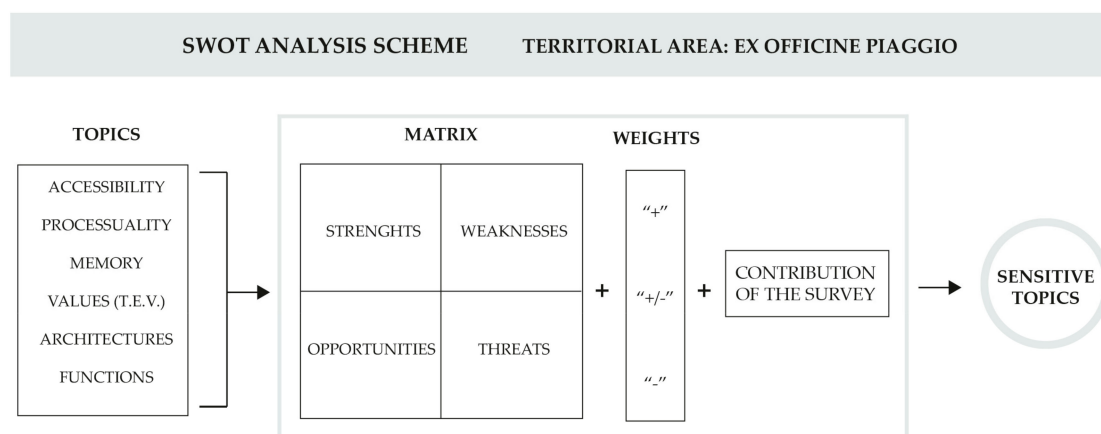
SWOT ANALYSIS SCHEME TERRITORIAL AREA: EX OFFICINE PIAGGIO

TOPICS

ACCESSIBILITY
PROCESSUALITY
MEMORY
VALUES (T.E.V.)
ARCHITECTURES
FUNCTIONS

MATRIX

| STRENGHTS | WEAKNESSES |
|---|---|
| OPPORTUNITIES | THREATS |

+

WEIGHTS

"+"
"+/-"
"-"

+

CONTRIBUTION OF THE SURVEY

SENSITIVE TOPICS